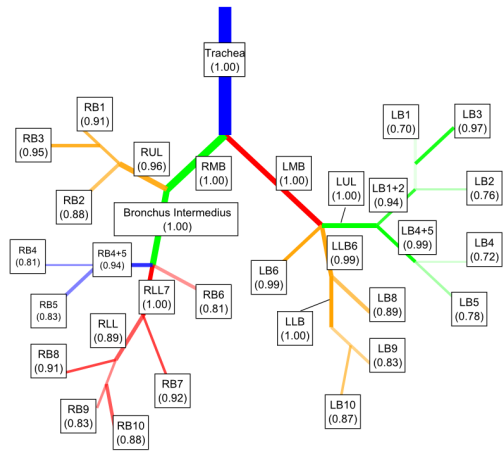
Trachea
(1.00)

RB1
(0.91)

RB3
(0.95)

RUL
(0.96)

RMB
(1.00)

LMB
(1.00)

LB1
(0.70)

LB3
(0.97)

RB2
(0.88)

Bronchus Intermedius
(1.00)

LUL
(1.00)

LB1+2
(0.94)

LB2
(0.76)

RB4
(0.81)

RB4+5
(0.94)

LB4+5
(0.99)

LB4
(0.72)

RB5
(0.83)

RLL7
(1.00)

RB6
(0.81)

LB6
(0.99)

LLB6
(0.99)

LB5
(0.78)

RLL
(0.89)

LLB
(1.00)

LB8
(0.89)

RB8
(0.91)

RB7
(0.92)

LB9
(0.83)

RB9
(0.83)

RB10
(0.88)

LB10
(0.87)